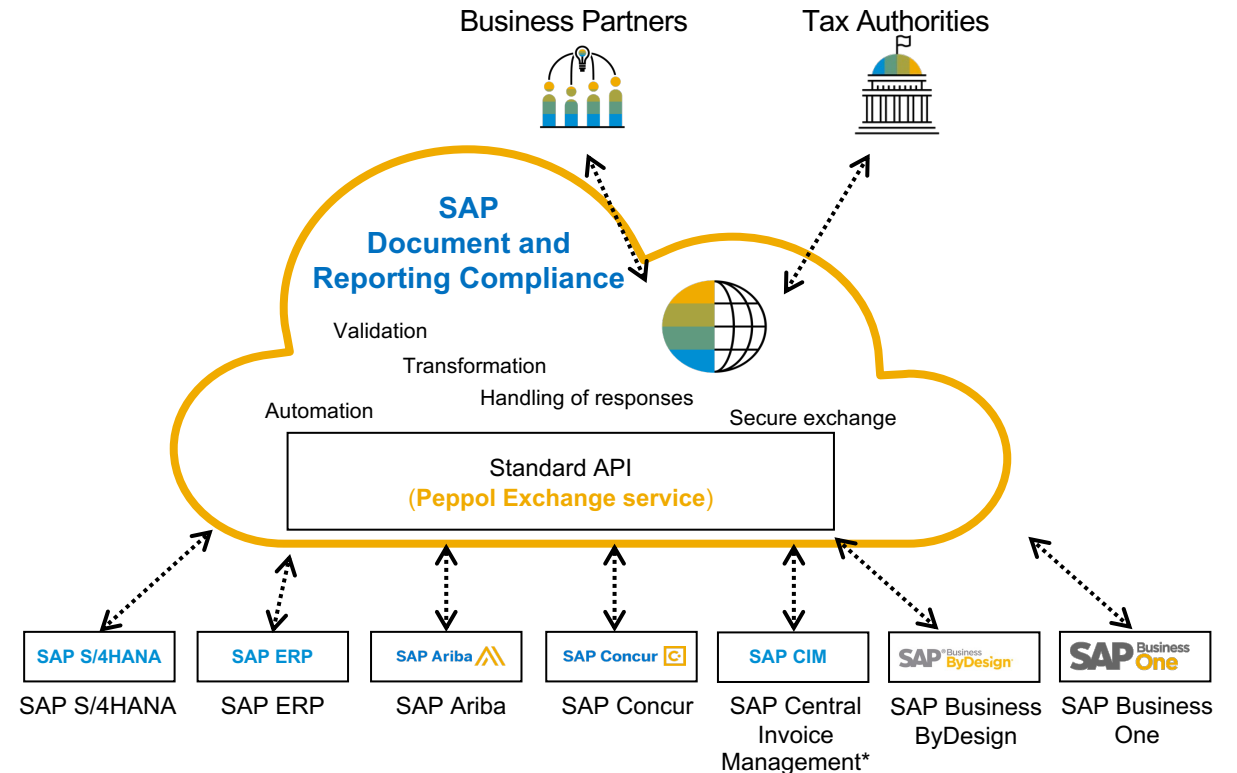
Business Partners

Tax Authorities

SAP
Document and
Reporting Compliance

Validation

Transformation

Handling of responses

Automation

Secure exchange

Standard API
(Peppol Exchange service)

SAP S/4HANA
SAP S/4HANA

SAP ERP
SAP ERP

SAP Ariba
SAP Ariba

SAP Concur
SAP Concur

SAP CIM
SAP Central Invoice Management*

SAP Business ByDesign
SAP Business ByDesign

SAP Business One
SAP Business One